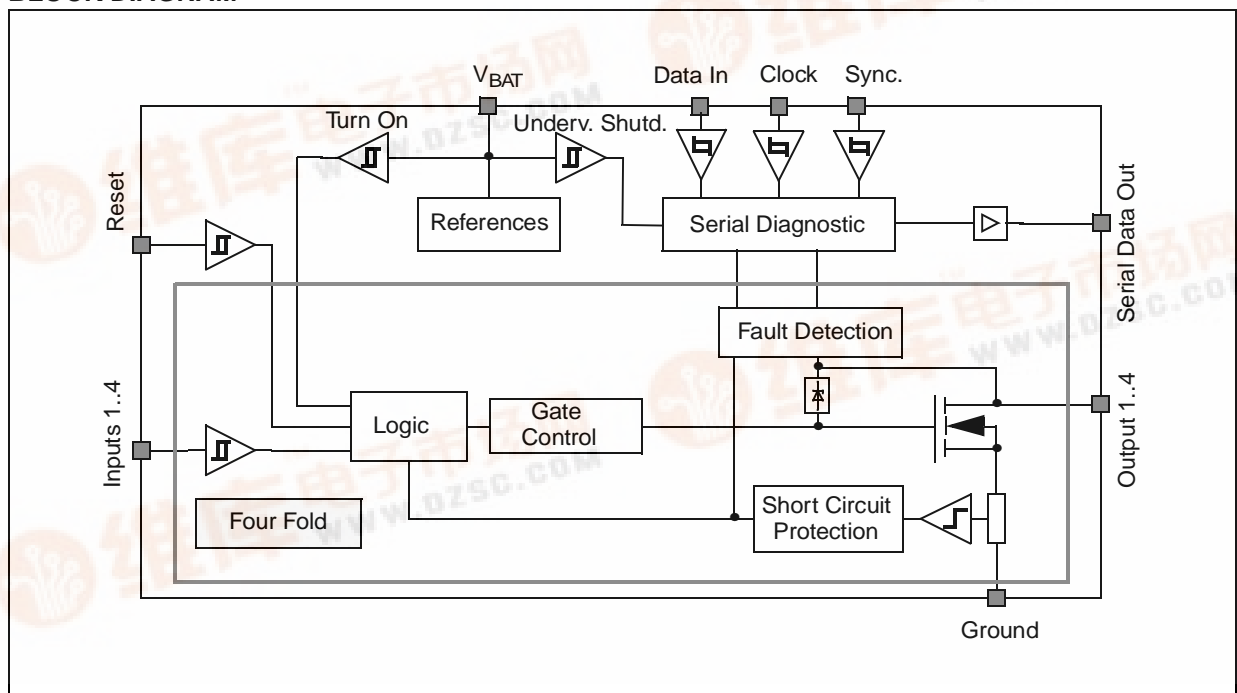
$V_{BAT}$

Data In

Clock

Sync.

Turn On

Underv. Shutd.

Reset

References

Serial Diagnostic

Serial Data Out

Fault Detection

Inputs 1..4

Logic

Gate Control

Output 1..4

Four Fold

Short Circuit Protection

Ground